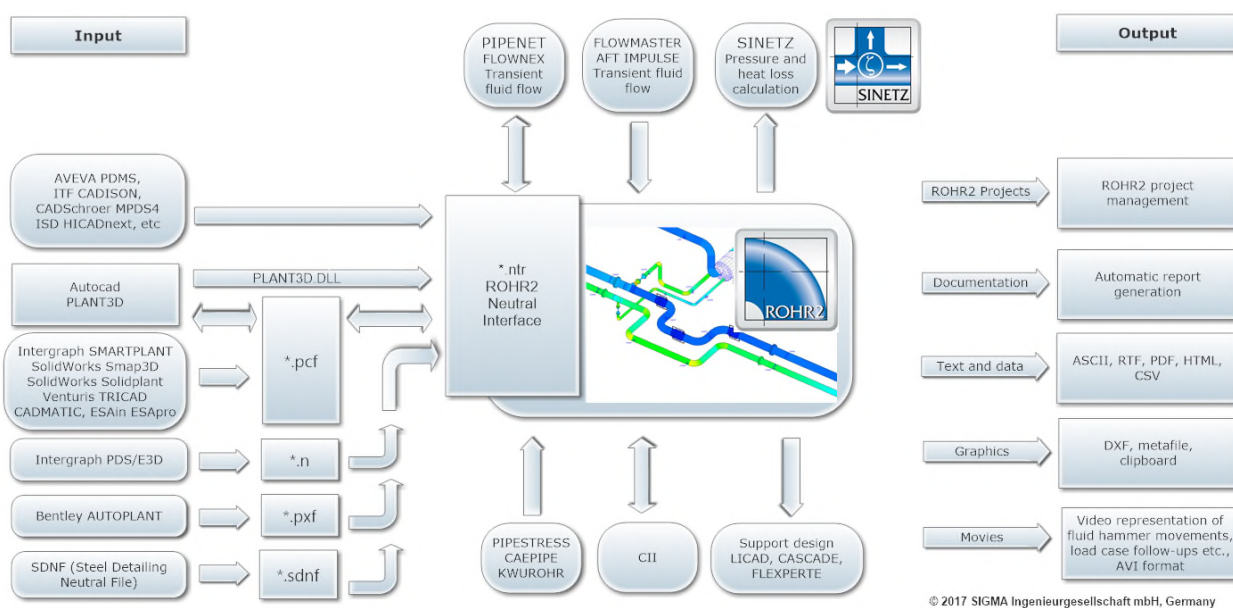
Input

Output

PIPENET FLOWNEX Transient fluid flow

FLOWMASTER AFT IMPULSE Transient fluid flow

SINETZ Pressure and heat loss calculation

SINETZ

AVEVA PDMS, ITF CADISON, CADSchroer MPDS4 ISD HICADnext, etc

Autocad PLANT3D

PLANT3D.DLL

*.ntr ROHR2 Neutral Interface

ROHR2

Intergraph SMARTPLANT SolidWorks Smap3D SolidWorks Solidplant Venturis TRICAD CADMATIC, ESAin ESApro

*.pcf

Intergraph PDS/E3D

*.n

Bentley AUTOPLANT

*.pxf

SDNF (Steel Detailing Neutral File)

*.sdnf

PIPESTRESS CAEPIPE KWUROHR

CII

Support design LICAD, CASCADE, FLEXPERTE

ROHR2 Projects

ROHR2 project management

Documentation

Automatic report generation

Text and data

ASCII, RTF, PDF, HTML, CSV

Graphics

DXF, metafile, clipboard

Movies

Video representation of fluid hammer movements, load case follow-ups etc., AVI format

© 2017 SIGMA Ingenieurgesellschaft mbH, Germany